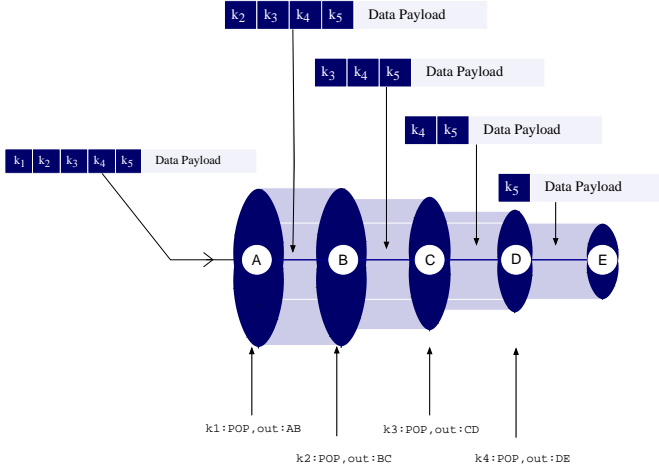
$k_2$ $k_3$ $k_4$ $k_5$ Data Payload

$k_3$ $k_4$ $k_5$ Data Payload

$k_4$ $k_5$ Data Payload

$k_1$ $k_2$ $k_3$ $k_4$ $k_5$ Data Payload

$k_5$ Data Payload

A B C D E

k1:POP,out:AB

k2:POP,out:BC

k3:POP,out:CD

k4:POP,out:DE